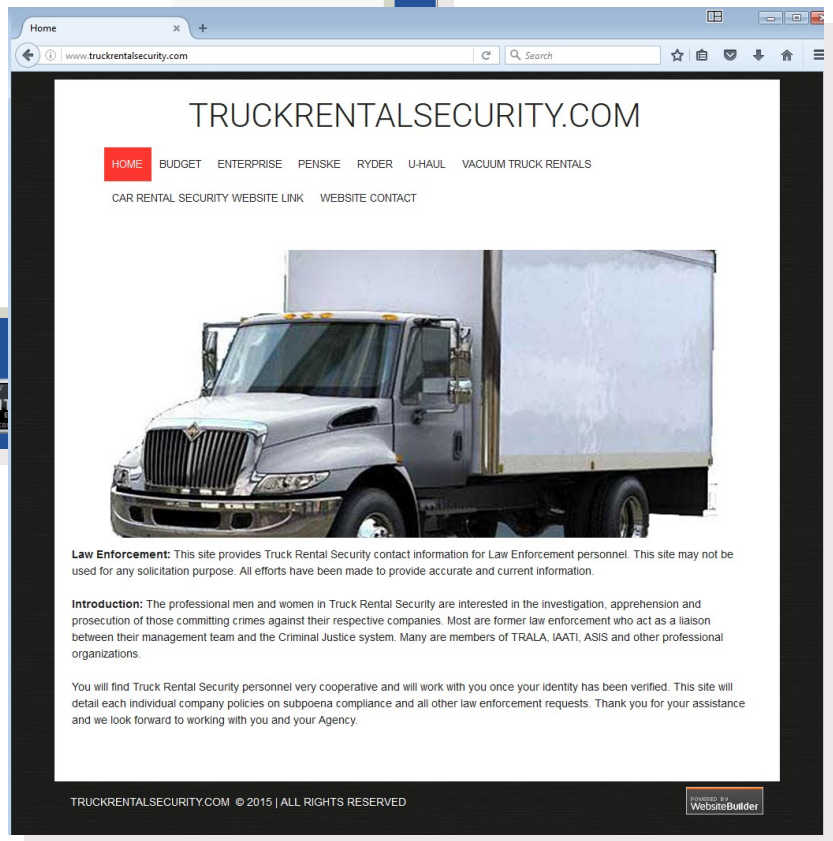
Home × +

www.truckrentalsecurity.com

Search

TRUCKRENTALSECURITY.COM

HOME BUDGET ENTERPRISE PENSKE RYDER U-HAUL VACUUM TRUCK RENTALS

CAR RENTAL SECURITY WEBSITE LINK WEBSITE CONTACT

**Law Enforcement:** This site provides Truck Rental Security contact information for Law Enforcement personnel. This site may not be used for any solicitation purpose. All efforts have been made to provide accurate and current information.

**Introduction:** The professional men and women in Truck Rental Security are interested in the investigation, apprehension and prosecution of those committing crimes against their respective companies. Most are former law enforcement who act as a liaison between their management team and the Criminal Justice system. Many are members of TRALA, IAATI, ASIS and other professional organizations.

You will find Truck Rental Security personnel very cooperative and will work with you once your identity has been verified. This site will detail each individual company policies on subpoena compliance and all other law enforcement requests. Thank you for your assistance and we look forward to working with you and your Agency.

TRUCKRENTALSECURITY.COM © 2015 | ALL RIGHTS RESERVED

POWERED BY WebsiteBuilder